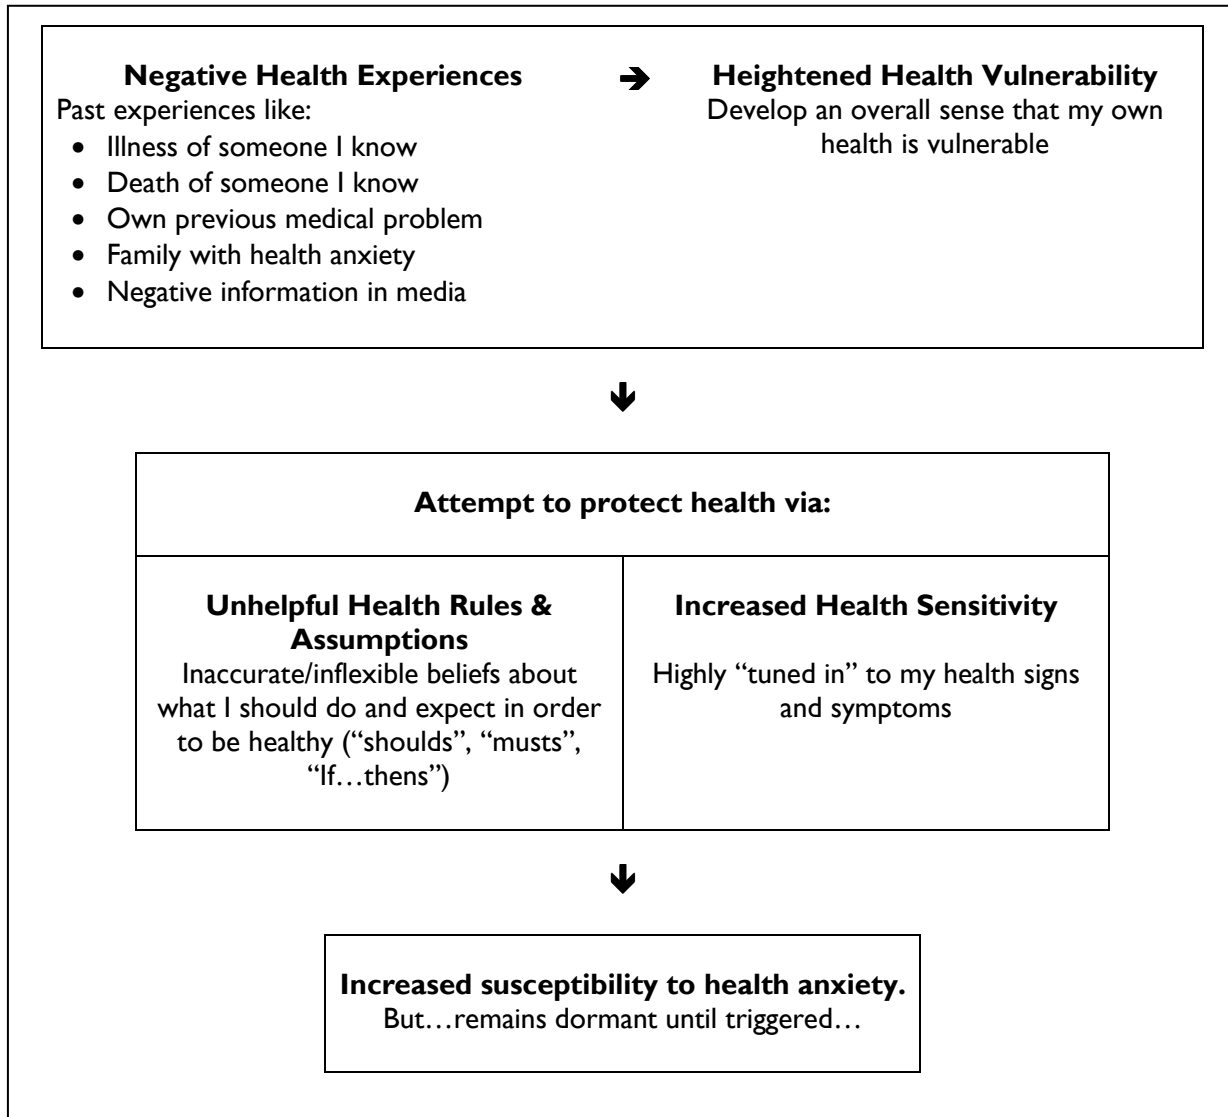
**Negative Health Experiences**
Past experiences like:
- Illness of someone I know
- Death of someone I know
- Own previous medical problem
- Family with health anxiety
- Negative information in media

➔

**Heightened Health Vulnerability**
Develop an overall sense that my own health is vulnerable

↓

**Attempt to protect health via:**

| **Unhelpful Health Rules & Assumptions** Inaccurate/inflexible beliefs about what I should do and expect in order to be healthy ("shoulds", "musts", "If…thens") | **Increased Health Sensitivity** Highly "tuned in" to my health signs and symptoms |
|---|---|

↓

**Increased susceptibility to health anxiety.**
But…remains dormant until triggered…